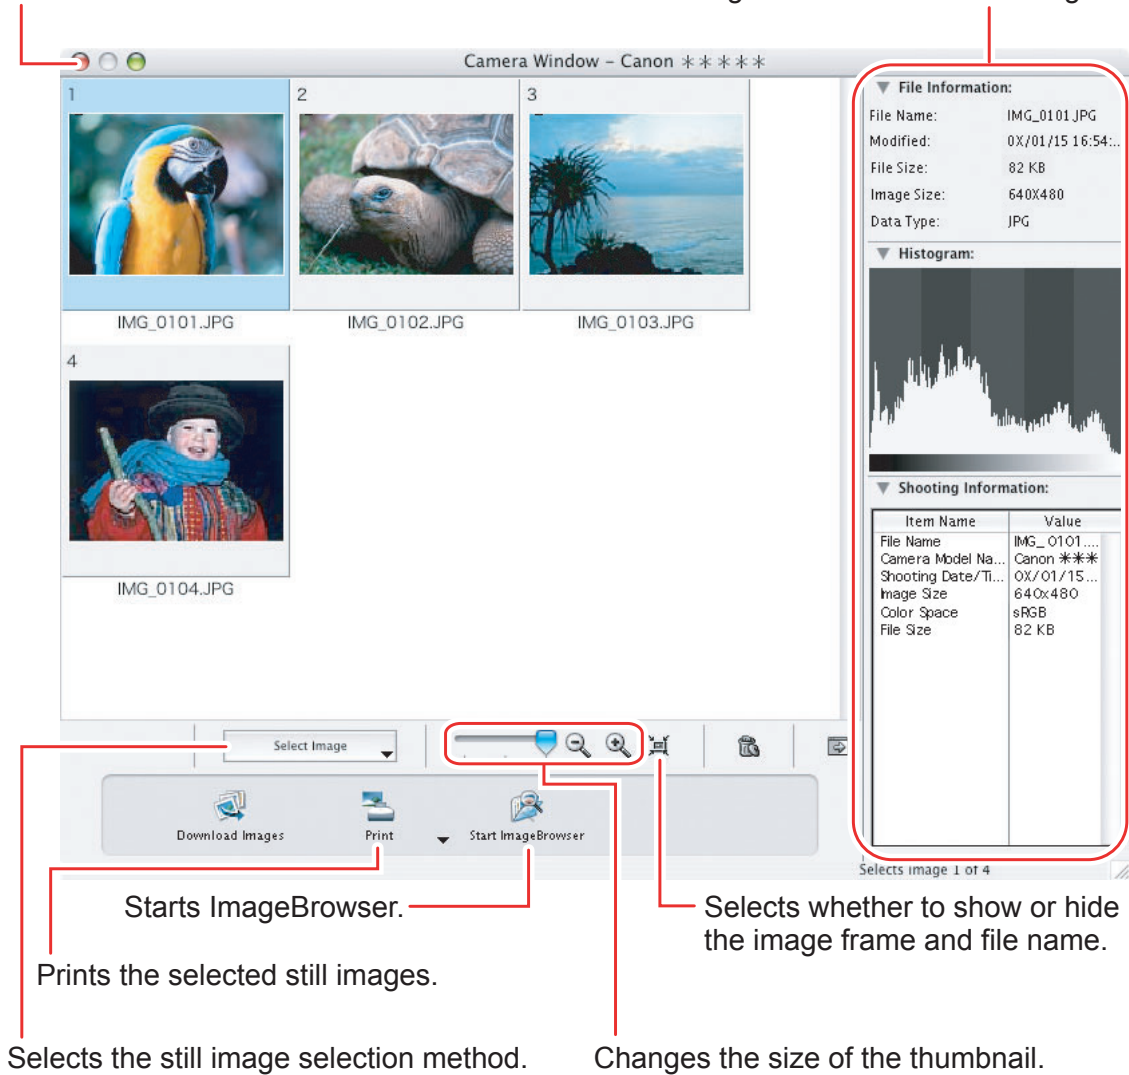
Camera Window - Canon ＊＊＊＊＊

1

IMG_0101.JPG

2

IMG_0102.JPG

3

IMG_0103.JPG

4

IMG_0104.JPG

File Information:

File Name: IMG_0101.JPG

Modified: 0X/01/15 16:54:..

File Size: 82 KB

Image Size: 640X480

Data Type: JPG

Histogram:

Shooting Information:

| Item Name | Value |
|---|---|
| File Name | IMG_0101.... |
| Camera Model Na... | Canon ＊＊＊ |
| Shooting Date/Ti... | 0X/01/15... |
| Image Size | 640x480 |
| Color Space | sRGB |
| File Size | 82 KB |

Select Image

Download Images

Print

Start ImageBrowser

Selects image 1 of 4

Starts ImageBrowser.

Selects whether to show or hide the image frame and file name.

Prints the selected still images.

Selects the still image selection method.

Changes the size of the thumbnail.